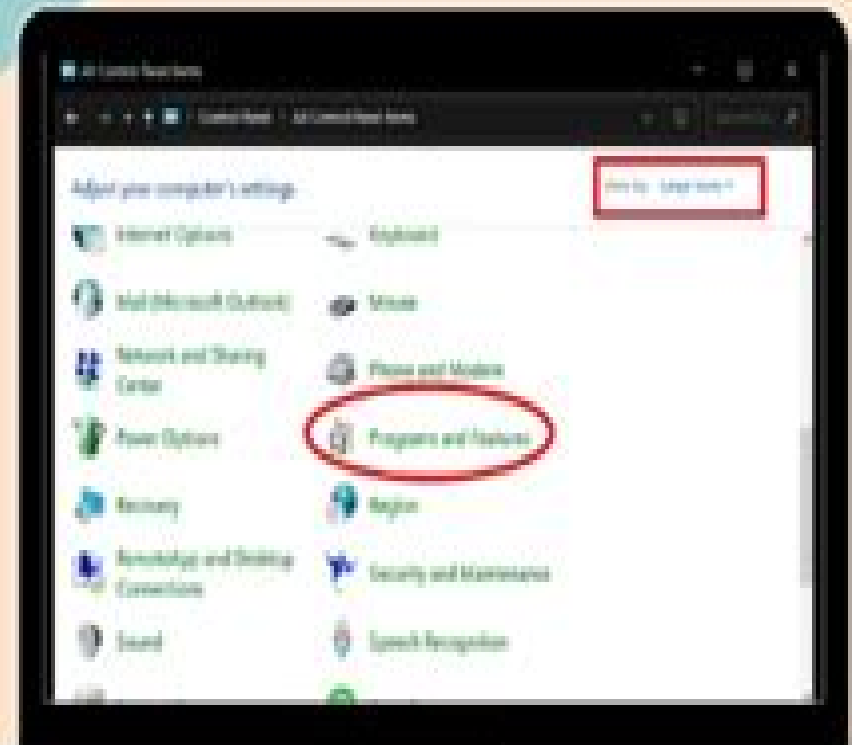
All Control Panel Items

Control Panel > All Control Panel Items

Adjust your computer's settings

View by: Large icons

Internet Options

Keyboard

Mail (Microsoft Outlook)

Mouse

Network and Sharing Center

Phone and Modem

Power Options

Programs and Features

Recovery

Region

RemoteApp and Desktop Connections

Security and Maintenance

Sound

Speech Recognition